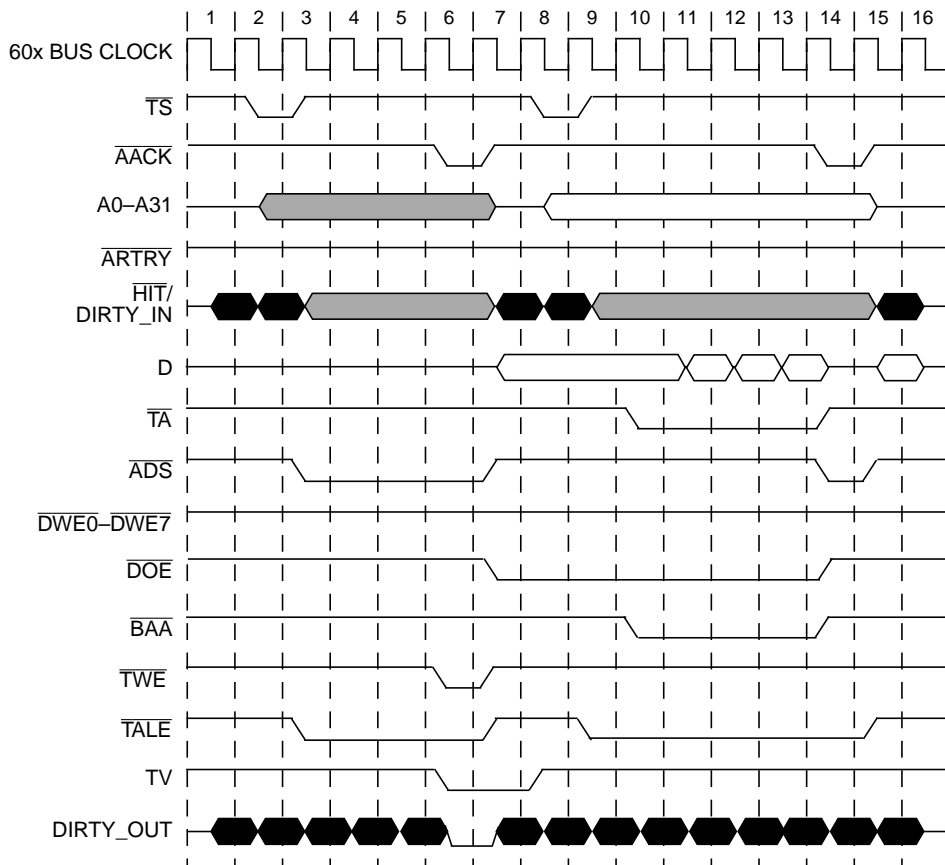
1 2 3 4 5 6 7 8 9 10 11 12 13 14 15 16

60x BUS CLOCK

$\overline{TS}$

$\overline{AACK}$

A0–A31

$\overline{ARTRY}$

$\overline{HIT}$/ DIRTY_IN

D

$\overline{TA}$

$\overline{ADS}$

$\overline{DWE0}$–$\overline{DWE7}$

$\overline{DOE}$

$\overline{BAA}$

$\overline{TWE}$

$\overline{TALE}$

TV

DIRTY_OUT